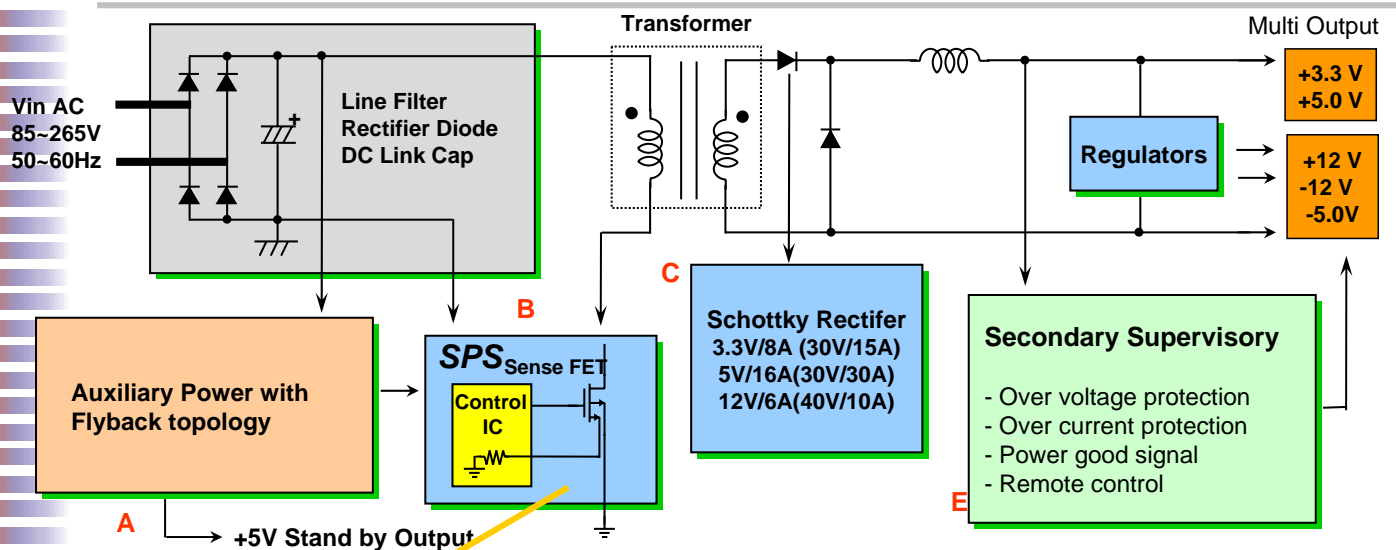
Transformer

Multi Output

Vin AC
85~265V
50~60Hz

Line Filter
Rectifier Diode
DC Link Cap

+3.3 V
+5.0 V

Regulators

+12 V
-12 V
-5.0V

C

Schottky Rectifer
3.3V/8A (30V/15A)
5V/16A(30V/30A)
12V/6A(40V/10A)

B

SPS Sense FET

Control IC

Auxiliary Power with Flyback topology

A

+5V Stand by Output

Secondary Supervisory

- Over voltage protection
- Over current protection
- Power good signal
- Remote control

E